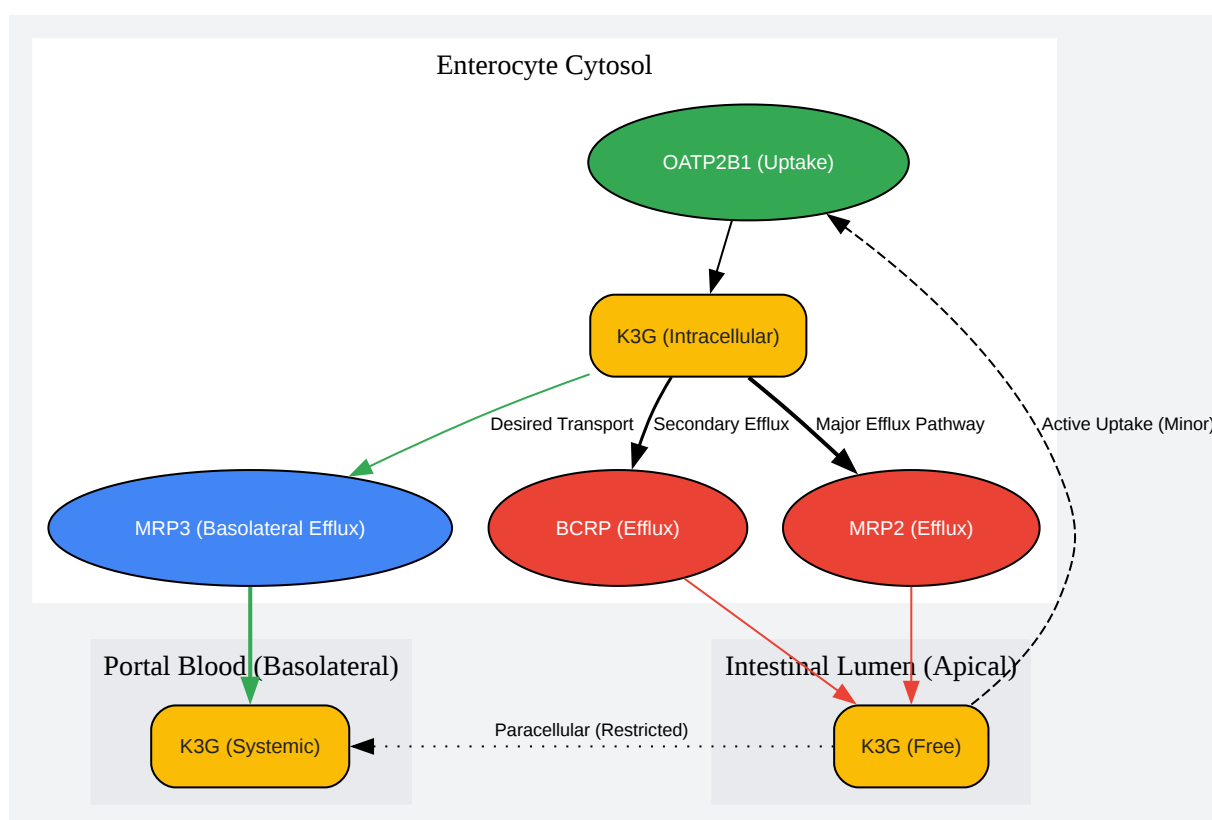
Enterocyte Cytosol

OATP2B1 (Uptake)

K3G (Intracellular)

Desired Transport

Secondary Efflux

Major Efflux Pathway

Active Uptake (Minor)

MRP3 (Basolateral Efflux)

BCRP (Efflux)

MRP2 (Efflux)

Portal Blood (Basolateral)

Intestinal Lumen (Apical)

K3G (Systemic)

Paracellular (Restricted)

K3G (Free)